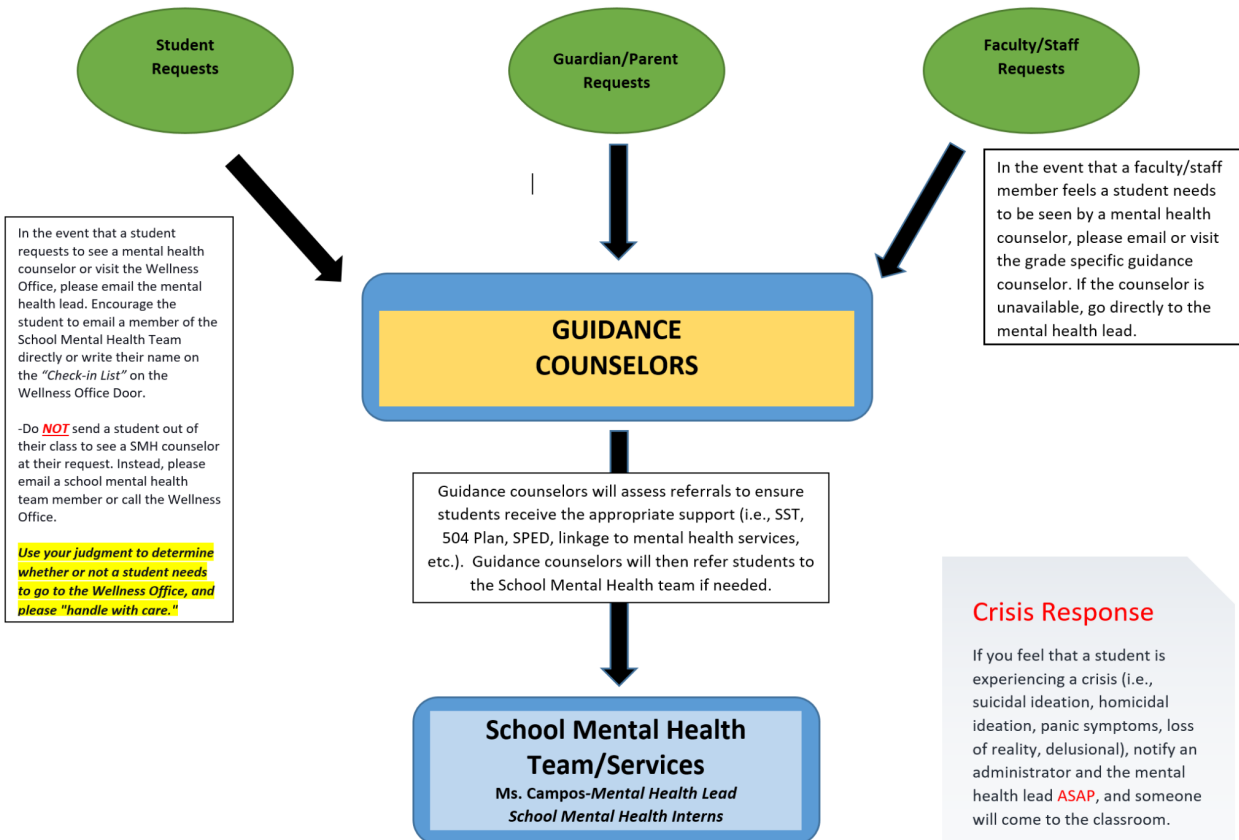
Student Requests

Guardian/Parent Requests

Faculty/Staff Requests

In the event that a student requests to see a mental health counselor or visit the Wellness Office, please email the mental health lead. Encourage the student to email a member of the School Mental Health Team directly or write their name on the *"Check-in List"* on the Wellness Office Door.

-Do ***NOT*** send a student out of their class to see a SMH counselor at their request. Instead, please email a school mental health team member or call the Wellness Office.

***Use your judgment to determine whether or not a student needs to go to the Wellness Office, and please "handle with care."***

GUIDANCE COUNSELORS

In the event that a faculty/staff member feels a student needs to be seen by a mental health counselor, please email or visit the grade specific guidance counselor. If the counselor is unavailable, go directly to the mental health lead.

Guidance counselors will assess referrals to ensure students receive the appropriate support (i.e., SST, 504 Plan, SPED, linkage to mental health services, etc.). Guidance counselors will then refer students to the School Mental Health team if needed.

School Mental Health Team/Services
Ms. Campos-*Mental Health Lead*
*School Mental Health Interns*

Crisis Response

If you feel that a student is experiencing a crisis (i.e., suicidal ideation, homicidal ideation, panic symptoms, loss of reality, delusional), notify an administrator and the mental health lead ASAP, and someone will come to the classroom.